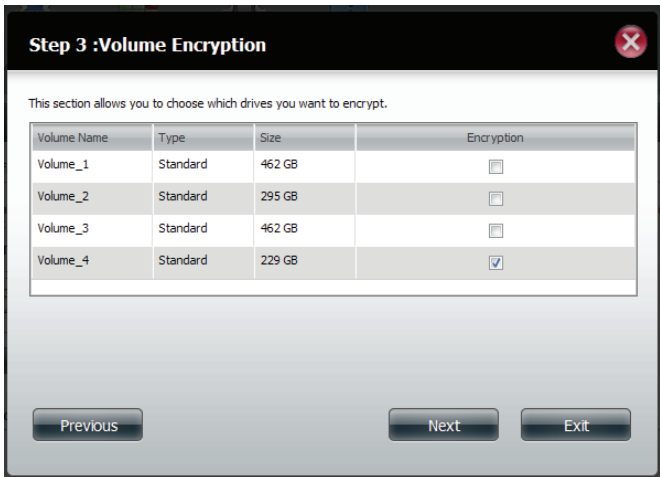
Step 3 :Volume Encryption

This section allows you to choose which drives you want to encrypt.

| Volume Name | Type | Size | Encryption |
|---|---|---|---|
| Volume_1 | Standard | 462 GB | ☐ |
| Volume_2 | Standard | 295 GB | ☐ |
| Volume_3 | Standard | 462 GB | ☐ |
| Volume_4 | Standard | 229 GB | ☑ |

Previous

Next

Exit